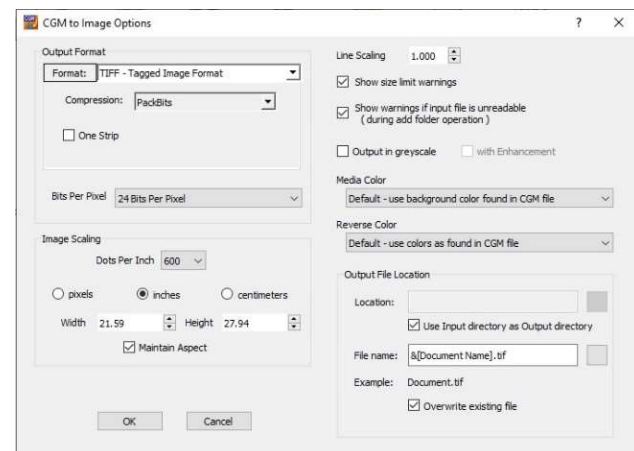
CGM to Image Options

?

Output Format

Format: TIFF - Tagged Image Format

Compression: PackBits

One Strip

Bits Per Pixel 24 Bits Per Pixel

Image Scaling

Dots Per Inch 600

pixels inches centimeters

Width 21.59 Height 27.94

Maintain Aspect

OK Cancel

Line Scaling 1.000

Show size limit warnings

Show warnings if input file is unreadable ( during add folder operation )

Output in greyscale with Enhancement

Media Color

Default - use background color found in CGM file

Reverse Color

Default - use colors as found in CGM file

Output File Location

Location:

Use Input directory as Output directory

File name: &[Document Name].tif

Example: Document.tif

Overwrite existing file